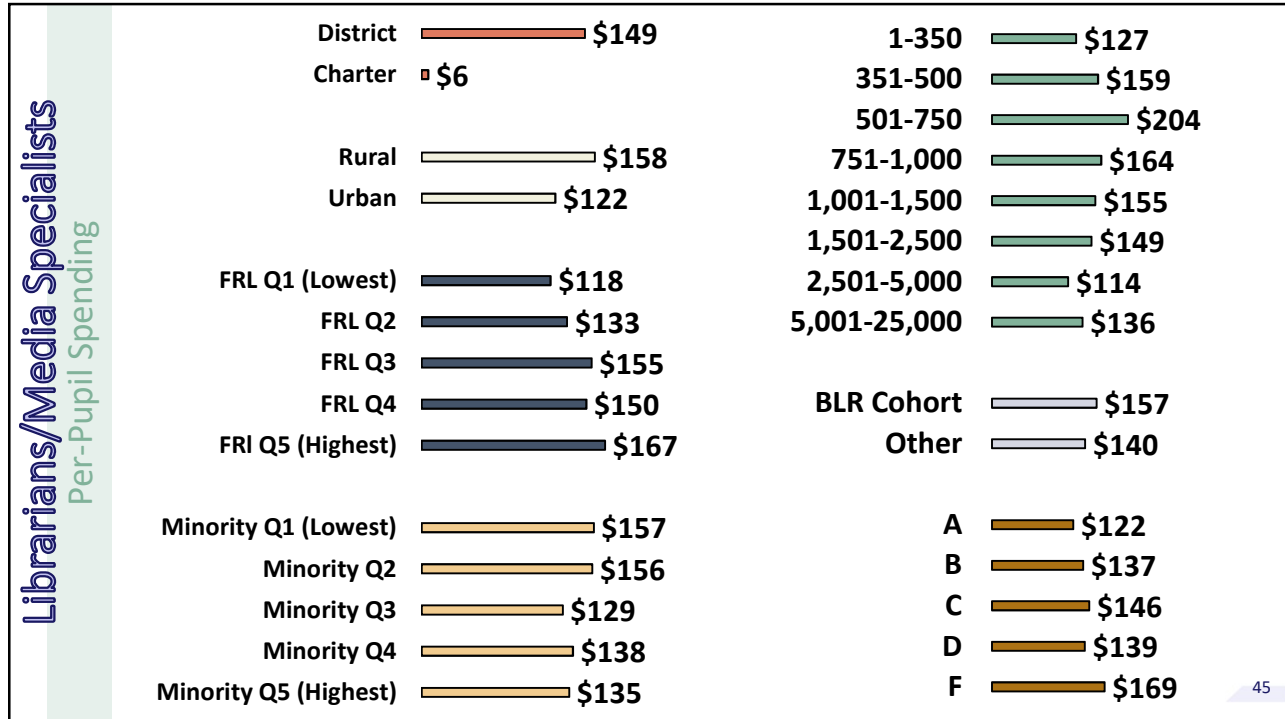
Librarians/Media Specialists
Per-Pupil Spending

District $149
Charter $6

Rural $158
Urban $122

FRL Q1 (Lowest) $118
FRL Q2 $133
FRL Q3 $155
FRL Q4 $150
FRl Q5 (Highest) $167

Minority Q1 (Lowest) $157
Minority Q2 $156
Minority Q3 $129
Minority Q4 $138
Minority Q5 (Highest) $135

1-350 $127
351-500 $159
501-750 $204
751-1,000 $164
1,001-1,500 $155
1,501-2,500 $149
2,501-5,000 $114
5,001-25,000 $136

BLR Cohort $157
Other $140

A $122
B $137
C $146
D $139
F $169

45